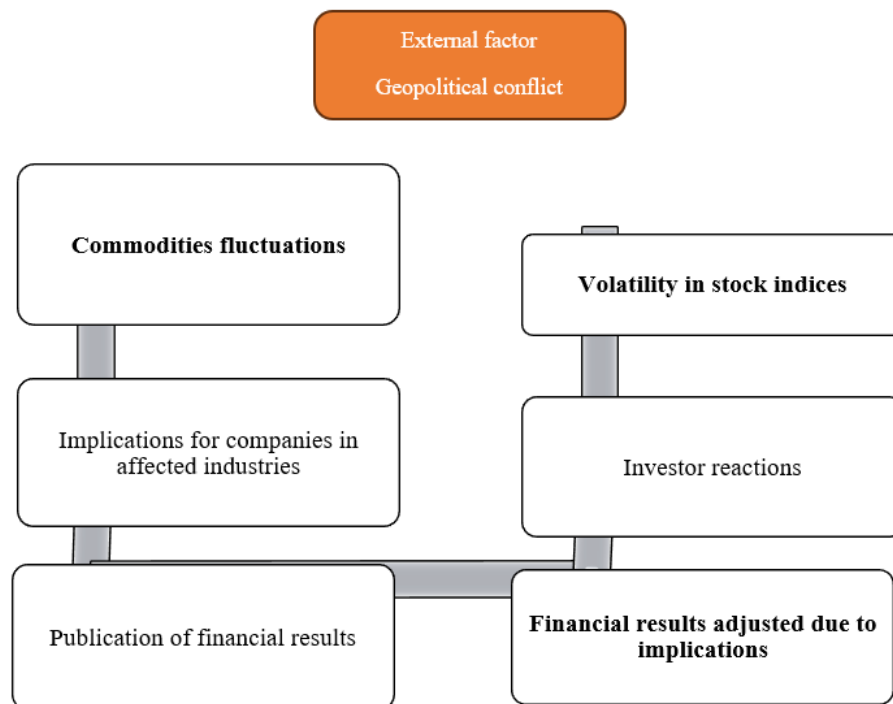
External factor

Geopolitical conflict

Commodities fluctuations

Volatility in stock indices

Implications for companies in affected industries

Investor reactions

Publication of financial results

Financial results adjusted due to implications